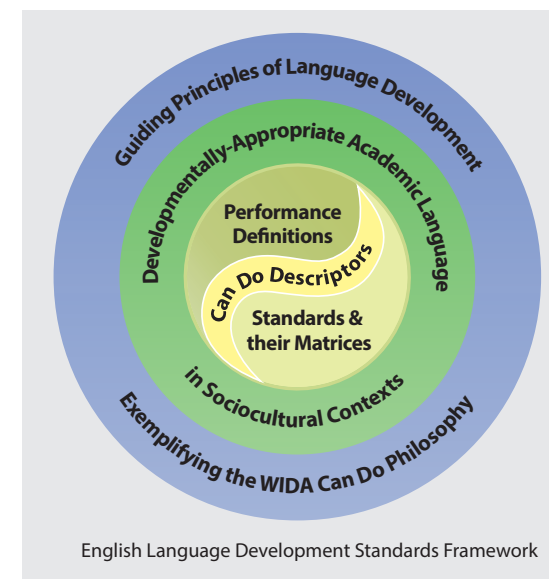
Guiding Principles of Language Development

Developmentally-Appropriate Academic Language

Performance Definitions

Can Do Descriptors

Standards & their Matrices

in Sociocultural Contexts

Exemplifying the WIDA Can Do Philosophy

English Language Development Standards Framework